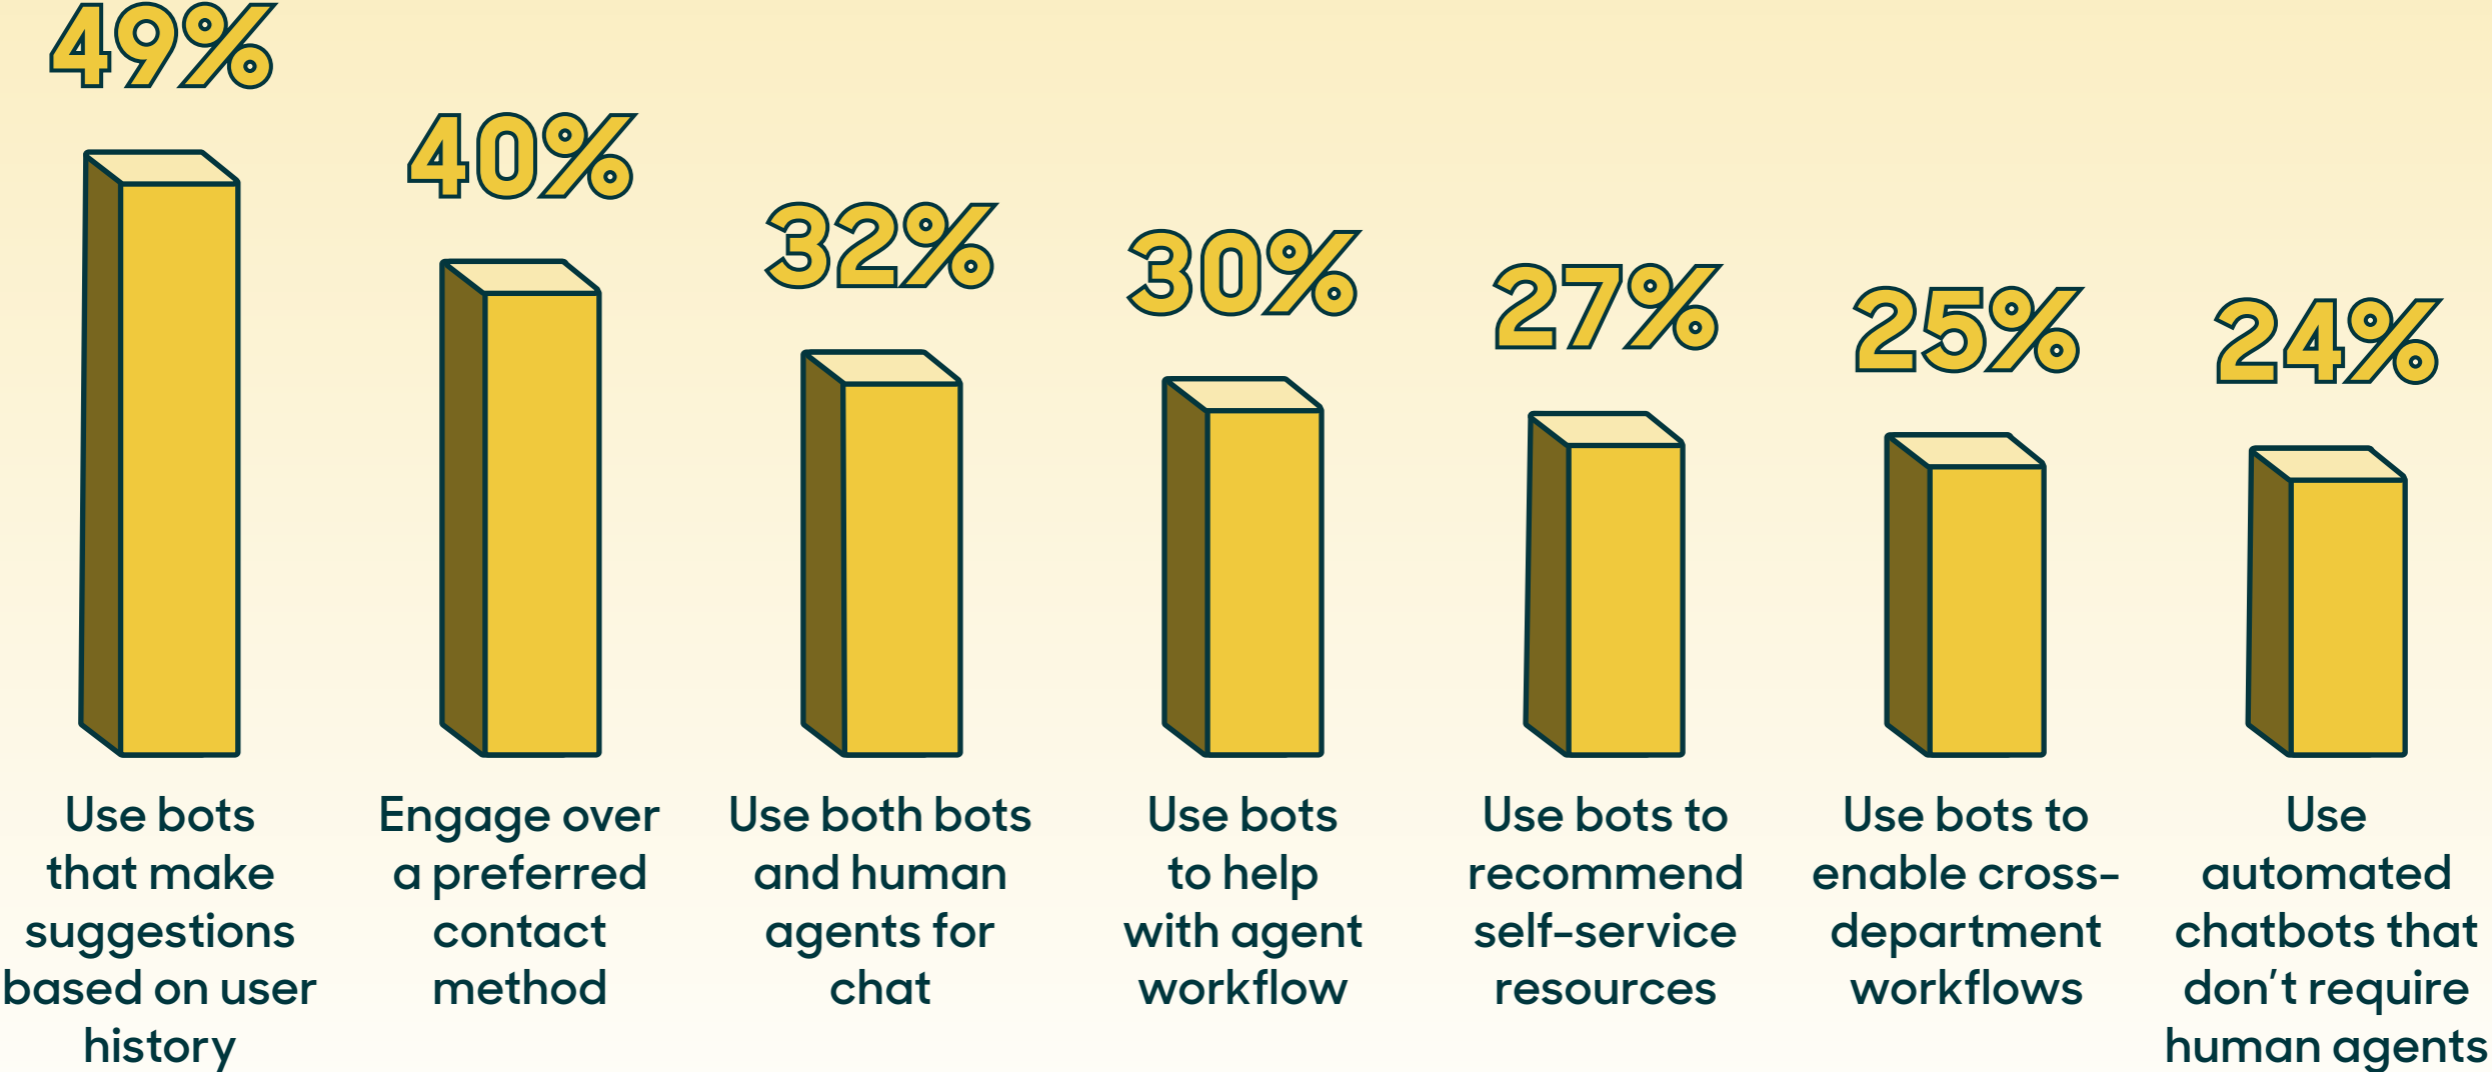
49%
Use bots that make suggestions based on user history

40%
Engage over a preferred contact method

32%
Use both bots and human agents for chat

30%
Use bots to help with agent workflow

27%
Use bots to recommend self-service resources

25%
Use bots to enable cross-department workflows

24%
Use automated chatbots that don't require human agents